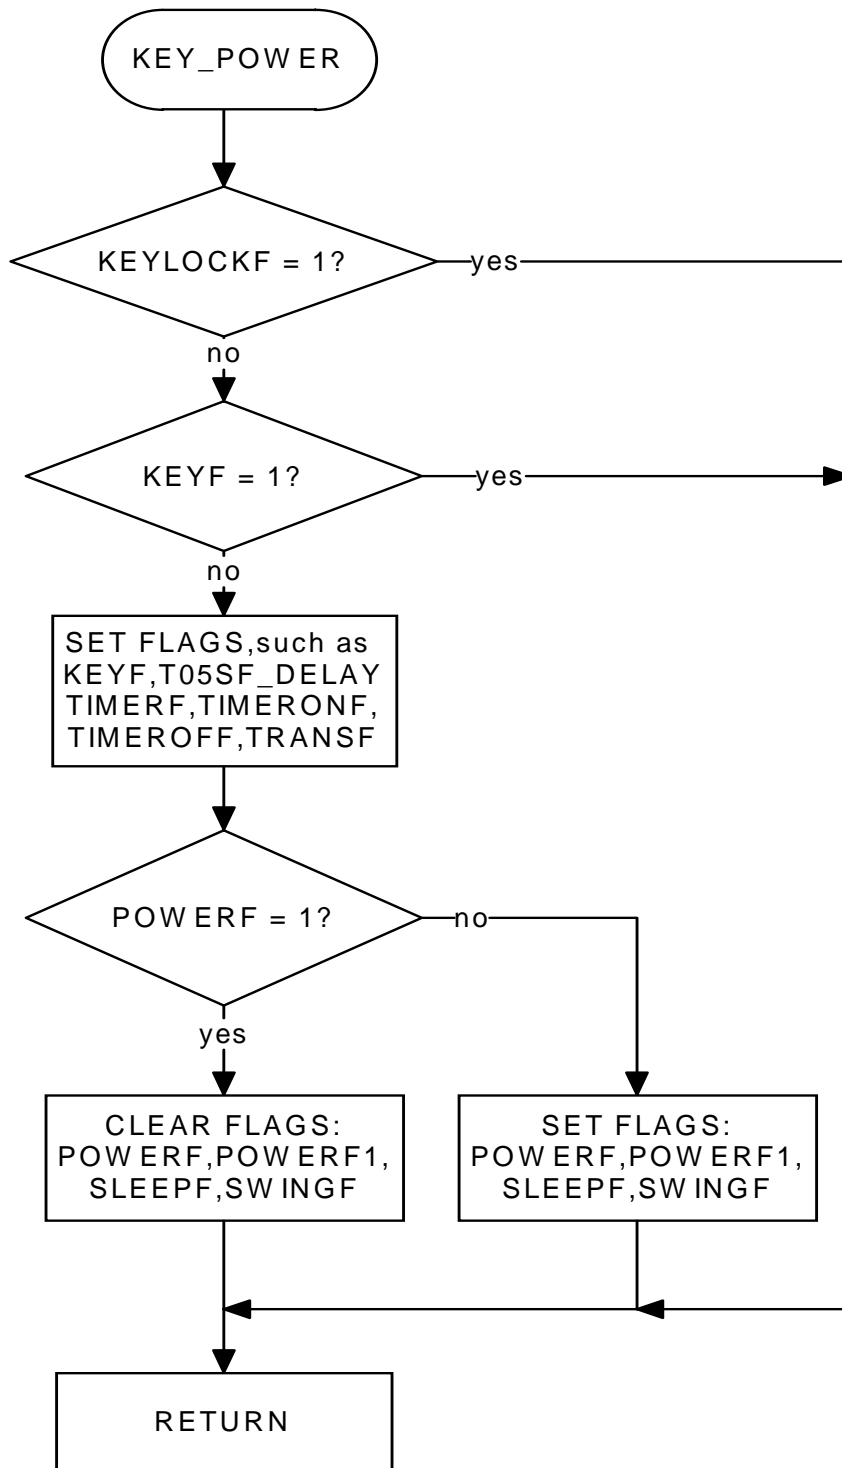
KEY_POWER

KEYLOCKF = 1?

yes

no

KEYF = 1?

yes

no

SET FLAGS,such as KEYF,T05SF_DELAY TIMERF,TIMERONF, TIMEROFF,TRANSF

POWERF = 1?

no

yes

CLEAR FLAGS: POWERF,POWERF1, SLEEPF,SWINGF

SET FLAGS: POWERF,POWERF1, SLEEPF,SWINGF

RETURN